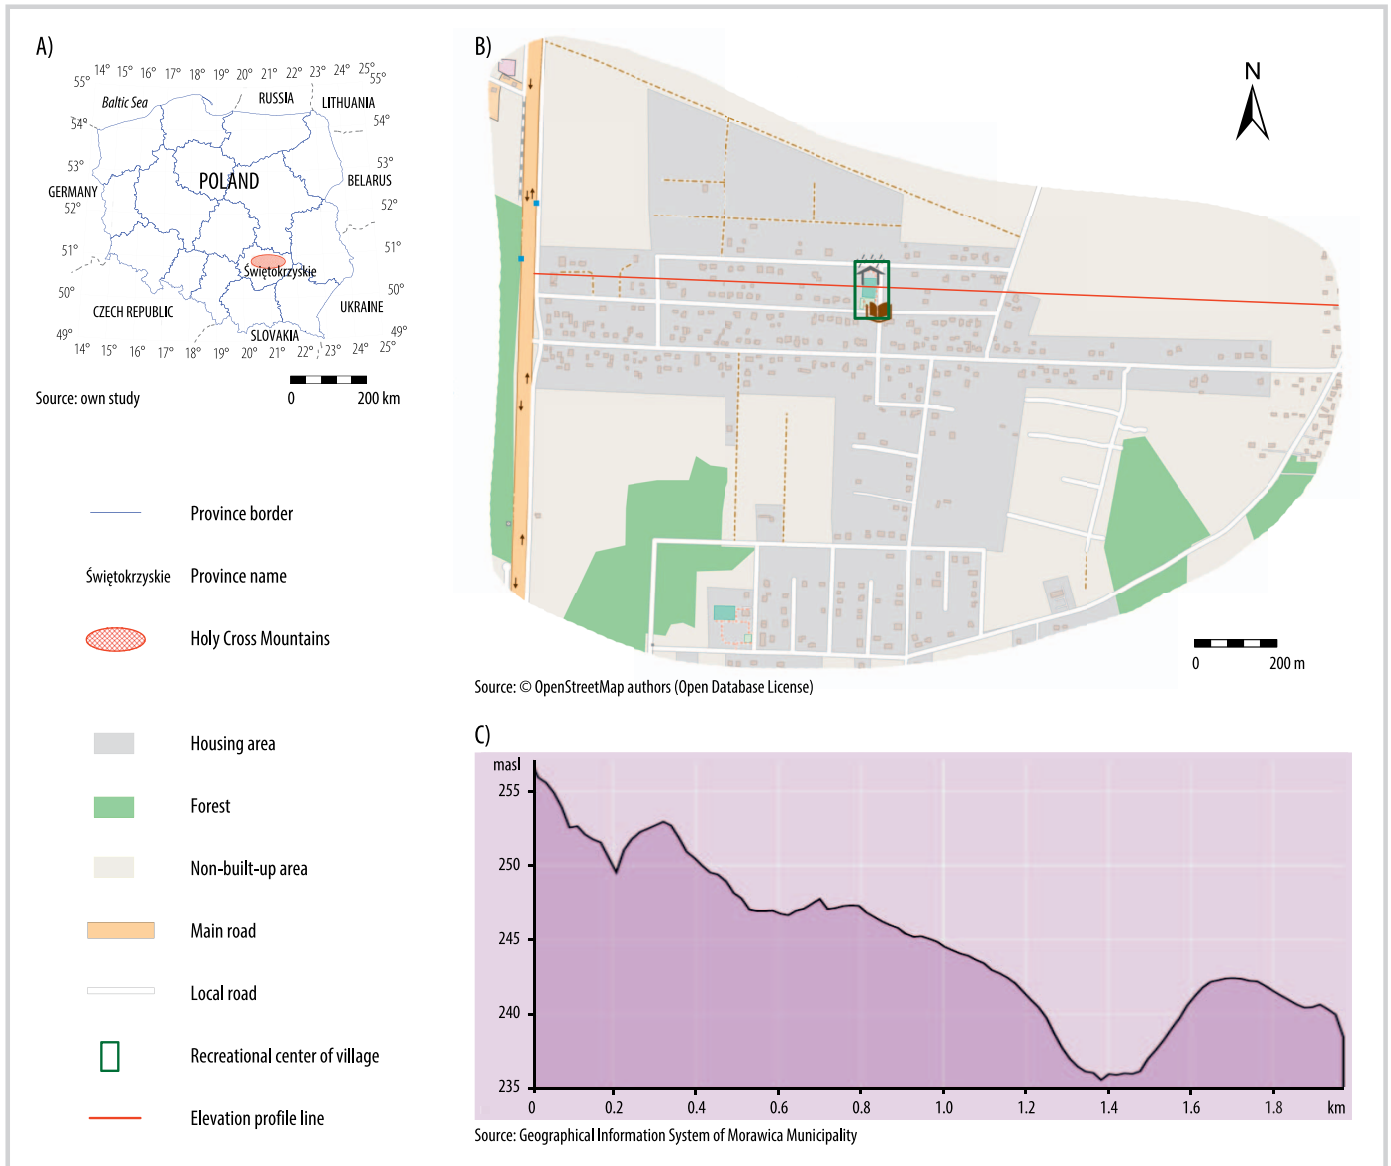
A)

14° 15° 16° 17° 18° 19° 20° 21° 22° 23° 24° 25°
55° 55°
Baltic Sea
RUSSIA
LITHUANIA
54° 54°
53° 53°
GERMANY
POLAND
BELARUS
52° 52°
51° 51°
Świętokrzyskie
50° 50°
CZECH REPUBLIC
UKRAINE
SLOVAKIA
49° 49°
14° 15° 16° 17° 18° 19° 20° 21° 22° 23° 24° 25°

Source: own study

0 200 km

Province border

Świętokrzyskie Province name

Holy Cross Mountains

Housing area

Forest

Non-built-up area

Main road

Local road

Recreational center of village

Elevation profile line

B)

N

0 200 m

Source: © OpenStreetMap authors (Open Database License)

C)

masl
255
250
245
240
235
0 0.2 0.4 0.6 0.8 1.0 1.2 1.4 1.6 1.8 km

Source: Geographical Information System of Morawica Municipality